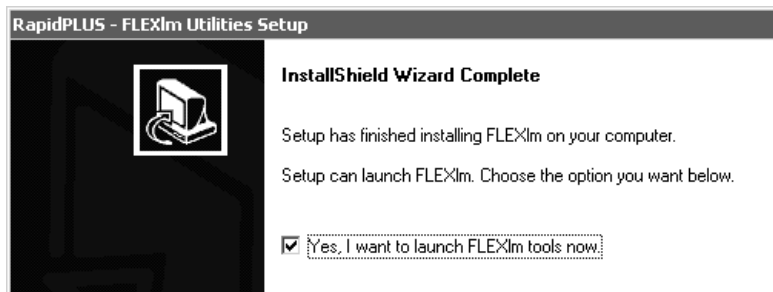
RapidPLUS - FLEXlm Utilities Setup

InstallShield Wizard Complete

Setup has finished installing FLEXlm on your computer.

Setup can launch FLEXlm. Choose the option you want below.

Yes, I want to launch FLEXlm tools now.